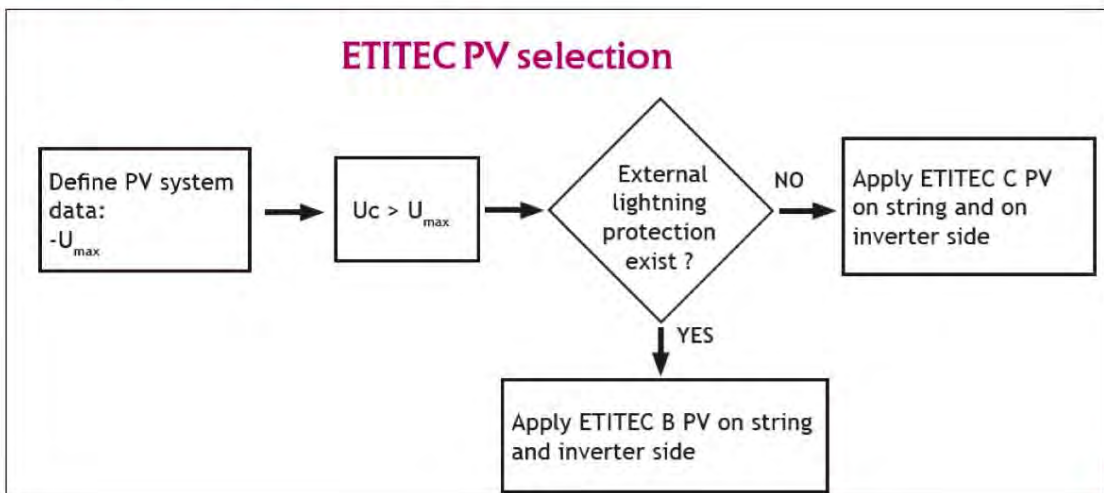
ETITEC PV selection

Define PV system data:
-$U_{max}$

Uc > $U_{max}$

External lightning protection exist ?

NO

Apply ETITEC C PV on string and on inverter side

YES

Apply ETITEC B PV on string and inverter side